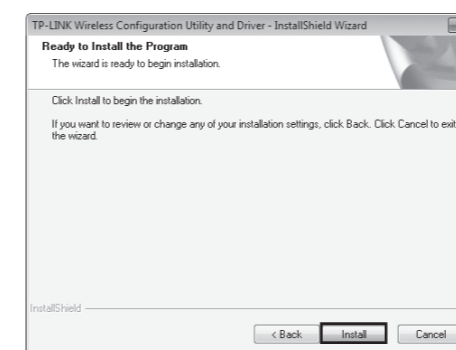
TP-LINK Wireless Configuration Utility and Driver - InstallShield Wizard

Ready to Install the Program
The wizard is ready to begin installation.

Click Install to begin the installation.

If you want to review or change any of your installation settings, click Back. Click Cancel to exit the wizard.

InstallShield

< Back Install Cancel